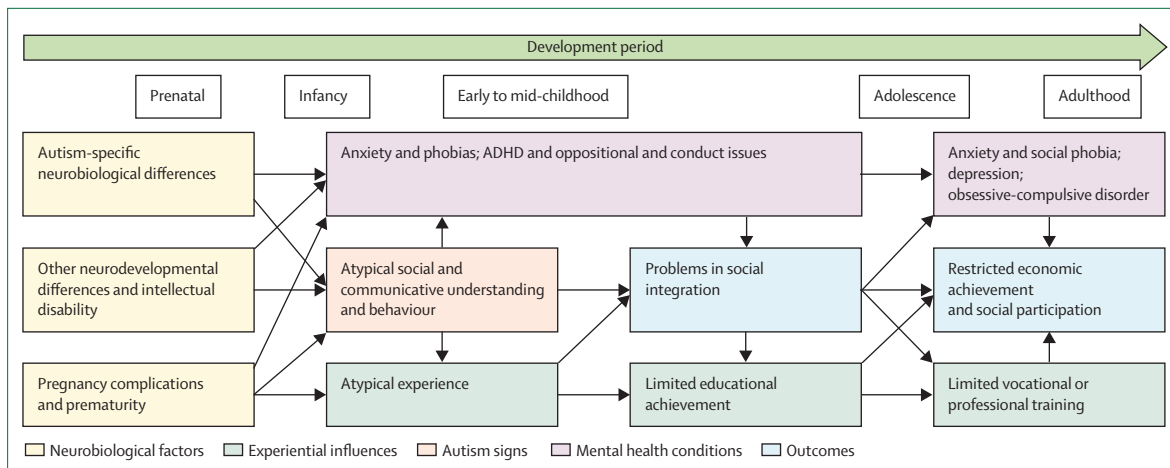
Development period

Prenatal

Infancy

Early to mid-childhood

Adolescence

Adulthood

Autism-specific neurobiological differences

Other neurodevelopmental differences and intellectual disability

Pregnancy complications and prematurity

Anxiety and phobias; ADHD and oppositional and conduct issues

Atypical social and communicative understanding and behaviour

Atypical experience

Problems in social integration

Limited educational achievement

Anxiety and social phobia; depression; obsessive-compulsive disorder

Restricted economic achievement and social participation

Limited vocational or professional training

Neurobiological factors

Experiential influences

Autism signs

Mental health conditions

Outcomes